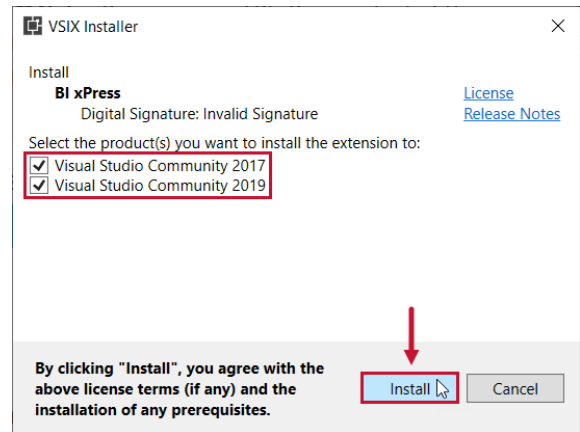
VSIX Installer

Install
BI xPress
Digital Signature: Invalid Signature

License
Release Notes

Select the product(s) you want to install the extension to:
Visual Studio Community 2017
Visual Studio Community 2019

By clicking "Install", you agree with the above license terms (if any) and the installation of any prerequisites.

Install
Cancel